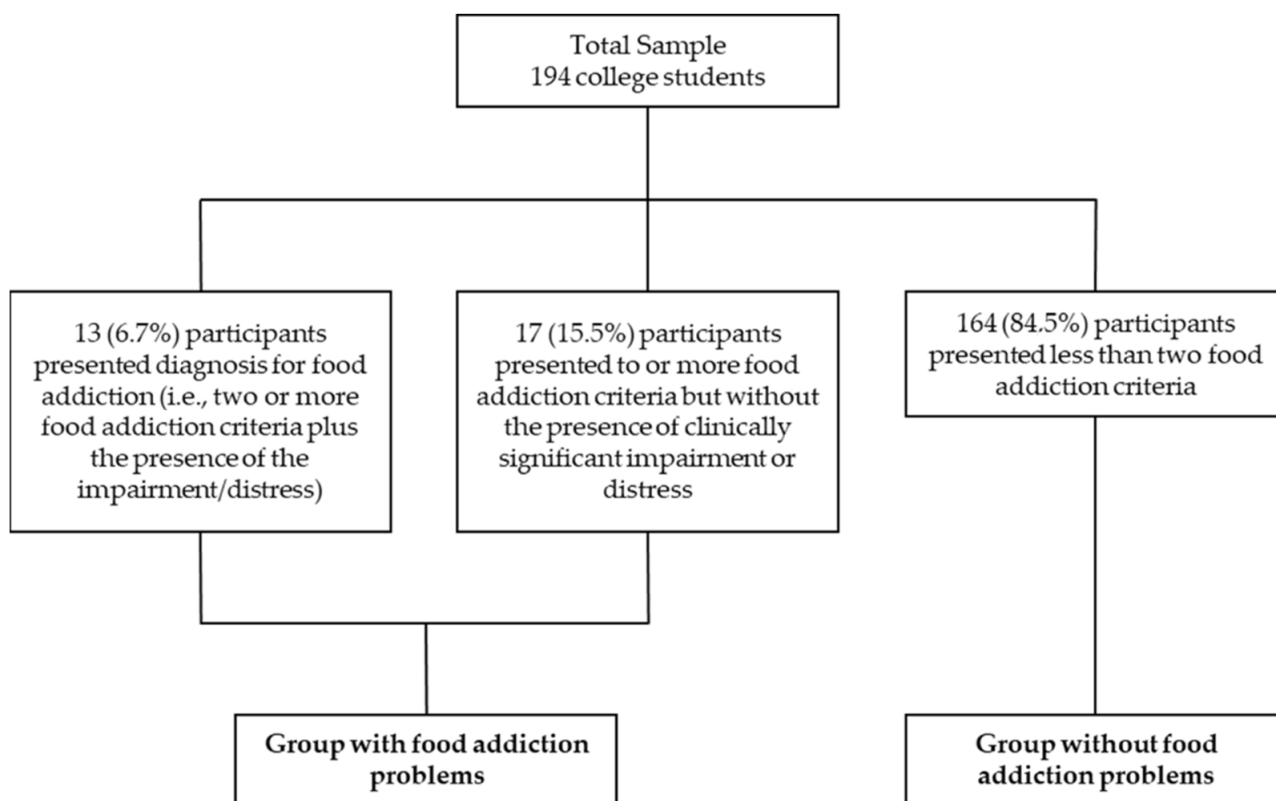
Total Sample
194 college students

13 (6.7%) participants presented diagnosis for food addiction (i.e., two or more food addiction criteria plus the presence of the impairment/distress)

17 (15.5%) participants presented to or more food addiction criteria but without the presence of clinically significant impairment or distress

164 (84.5%) participants presented less than two food addiction criteria

Group with food addiction problems

Group without food addiction problems